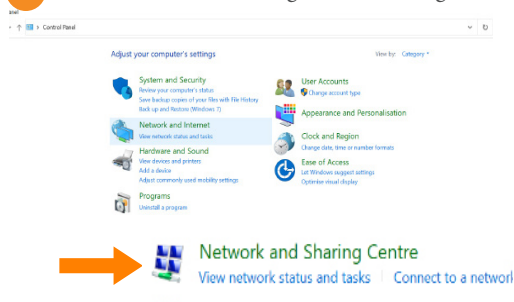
Control Panel

Adjust your computer's settings

View by: Category

System and Security
Review your computer's status
Save backup copies of your files with File History
Back up and Restore (Windows 7)

Network and Internet
View network status and tasks

Hardware and Sound
View devices and printers
Add a device
Adjust commonly used mobility settings

Programs
Uninstall a program

User Accounts
Change account type

Appearance and Personalisation

Clock and Region
Change date, time or number formats

Ease of Access
Let Windows suggest settings
Optimise visual display

Network and Sharing Centre
View network status and tasks | Connect to a networl